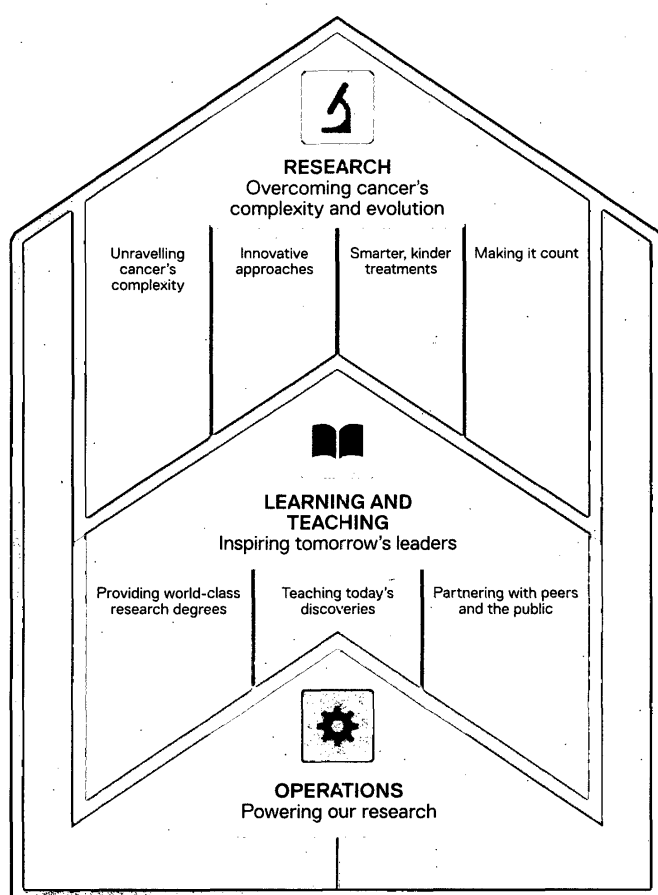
RESEARCH
Overcoming cancer's complexity and evolution

Unravelling cancer's complexity

Innovative approaches

Smarter, kinder treatments

Making it count

LEARNING AND TEACHING
Inspiring tomorrow's leaders

Providing world-class research degrees

Teaching today's discoveries

Partnering with peers and the public

OPERATIONS
Powering our research